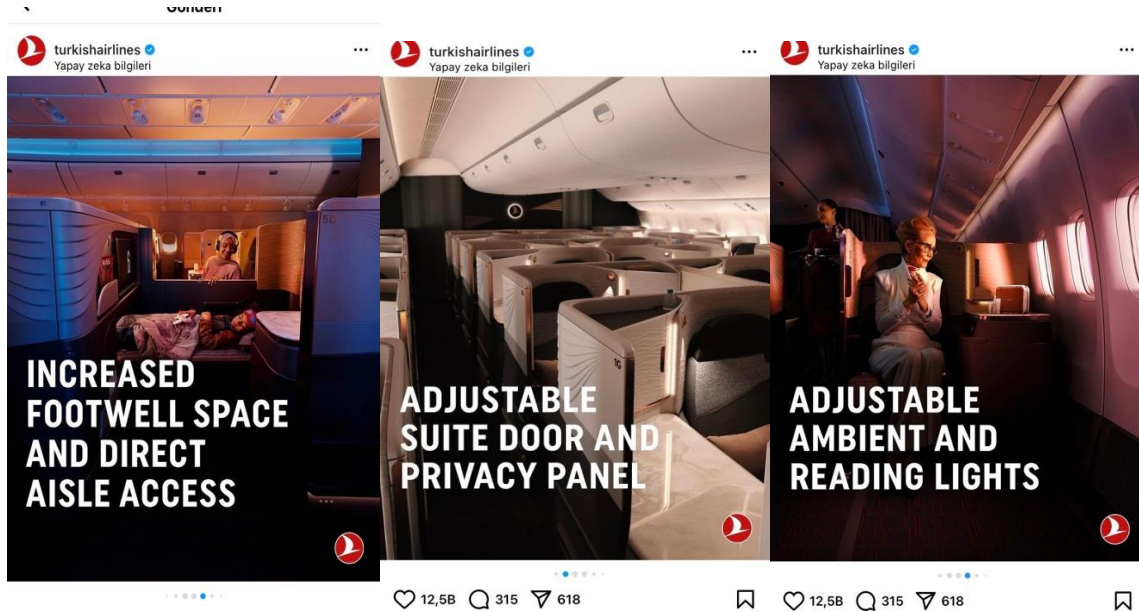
Gönderi

turkishairlines
Yapay zeka bilgileri
...

INCREASED FOOTWELL SPACE AND DIRECT AISLE ACCESS

turkishairlines
Yapay zeka bilgileri
...

ADJUSTABLE SUITE DOOR AND PRIVACY PANEL

12,5B 315 618

turkishairlines
Yapay zeka bilgileri
...

ADJUSTABLE AMBIENT AND READING LIGHTS

12,5B 315 618